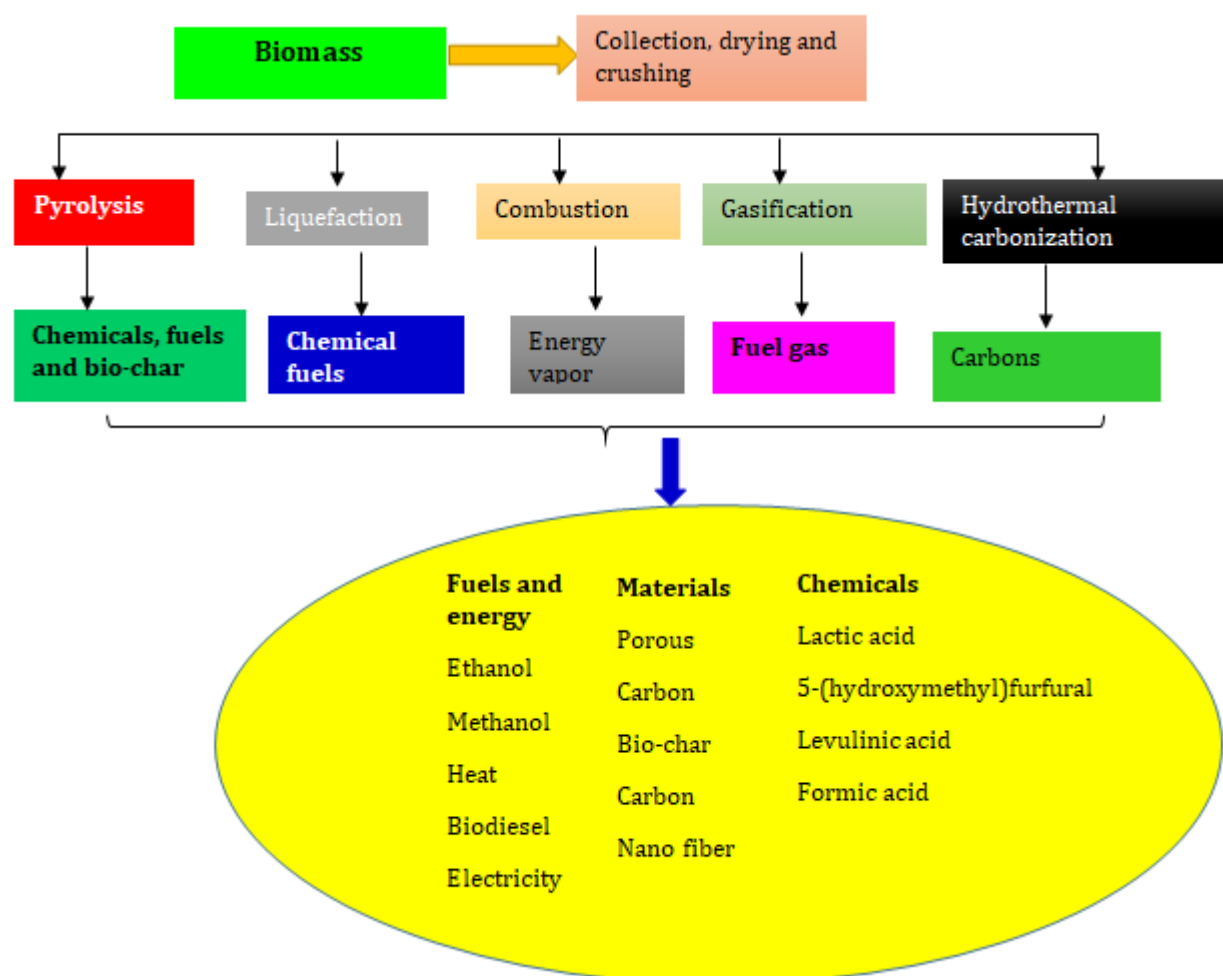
Biomass

Collection, drying and crushing

Pyrolysis

Liquefaction

Combustion

Gasification

Hydrothermal carbonization

Chemicals, fuels and bio-char

Chemical fuels

Energy vapor

Fuel gas

Carbons

Fuels and energy

Ethanol

Methanol

Heat

Biodiesel

Electricity

Materials

Porous

Carbon

Bio-char

Carbon

Nano fiber

Chemicals

Lactic acid

5-(hydroxymethyl)furfural

Levulinic acid

Formic acid